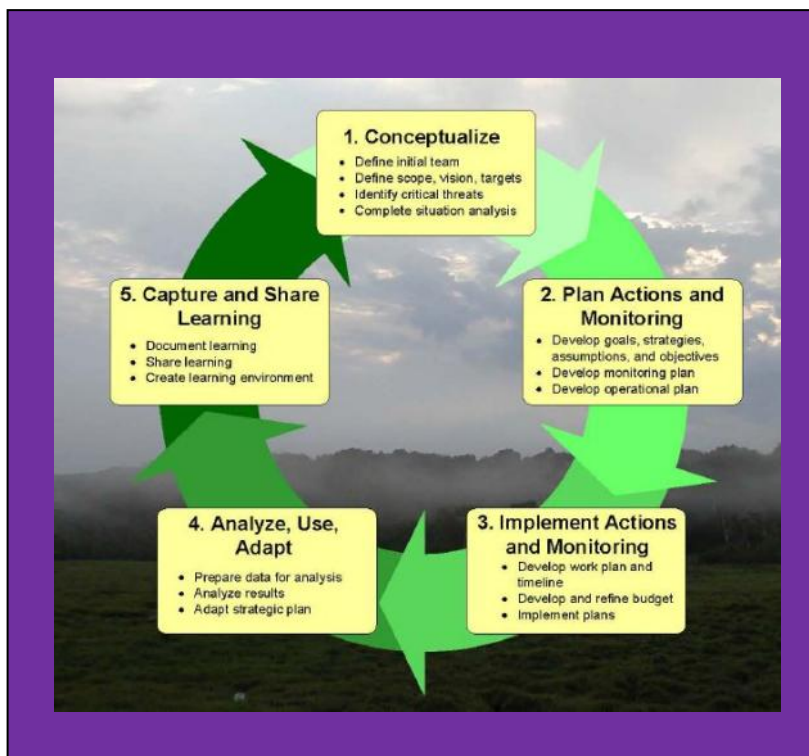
1. Conceptualize

- Define initial team
- Define scope, vision, targets
- Identify critical threats
- Complete situation analysis

2. Plan Actions and Monitoring

- Develop goals, strategies, assumptions, and objectives
- Develop monitoring plan
- Develop operational plan

3. Implement Actions and Monitoring

- Develop work plan and timeline
- Develop and refine budget
- Implement plans

4. Analyze, Use, Adapt

- Prepare data for analysis
- Analyze results
- Adapt strategic plan

5. Capture and Share Learning

- Document learning
- Share learning
- Create learning environment